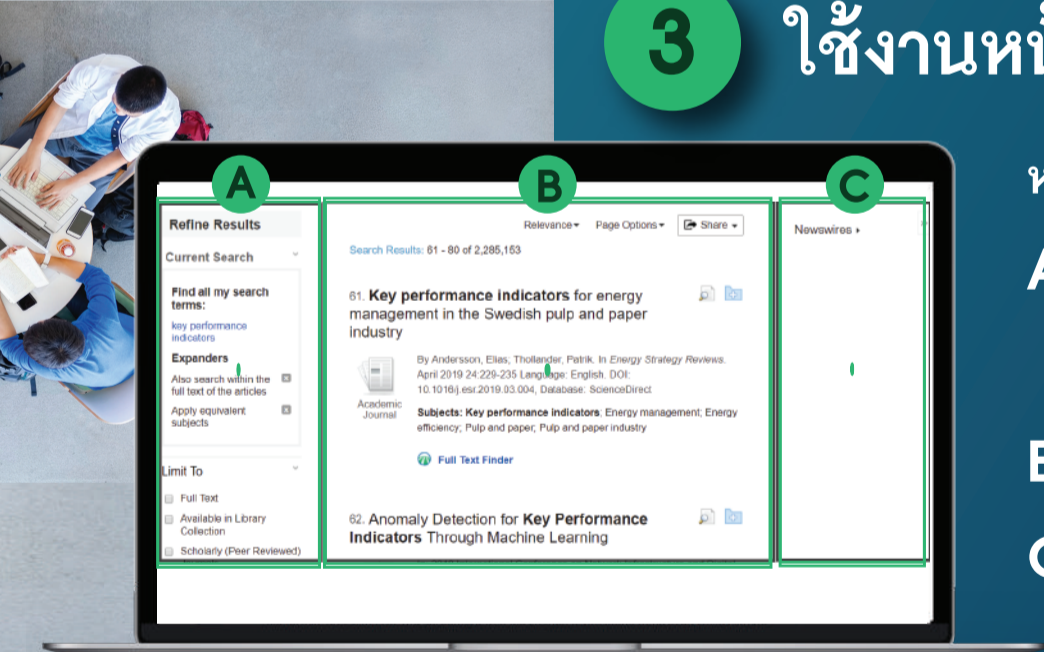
3 ใช้งานหน้

ห

A

B

C

A

B

C

Refine Results

Current Search

Find all my search terms:

key performance indicators

Expanders

Also search within the full text of the articles

Apply equivalent subjects

Limit To

Full Text

Available in Library Collection

Scholarly (Peer Reviewed)

Relevance ▾ Page Options ▾ Share ▾

Search Results: 61 - 80 of 2,285,153

61. **Key performance indicators** for energy management in the Swedish pulp and paper industry

Academic Journal

By Andersson, Elias; Thollander, Patrik. In *Energy Strategy Reviews*. April 2019 24:229-235 Language: English. DOI: 10.1016/j.esr.2019.03.004, Database: ScienceDirect

**Subjects: Key performance indicators**; Energy management; Energy efficiency; Pulp and paper; Pulp and paper industry

Full Text Finder

62. Anomaly Detection for **Key Performance Indicators** Through Machine Learning

Newswires ▸